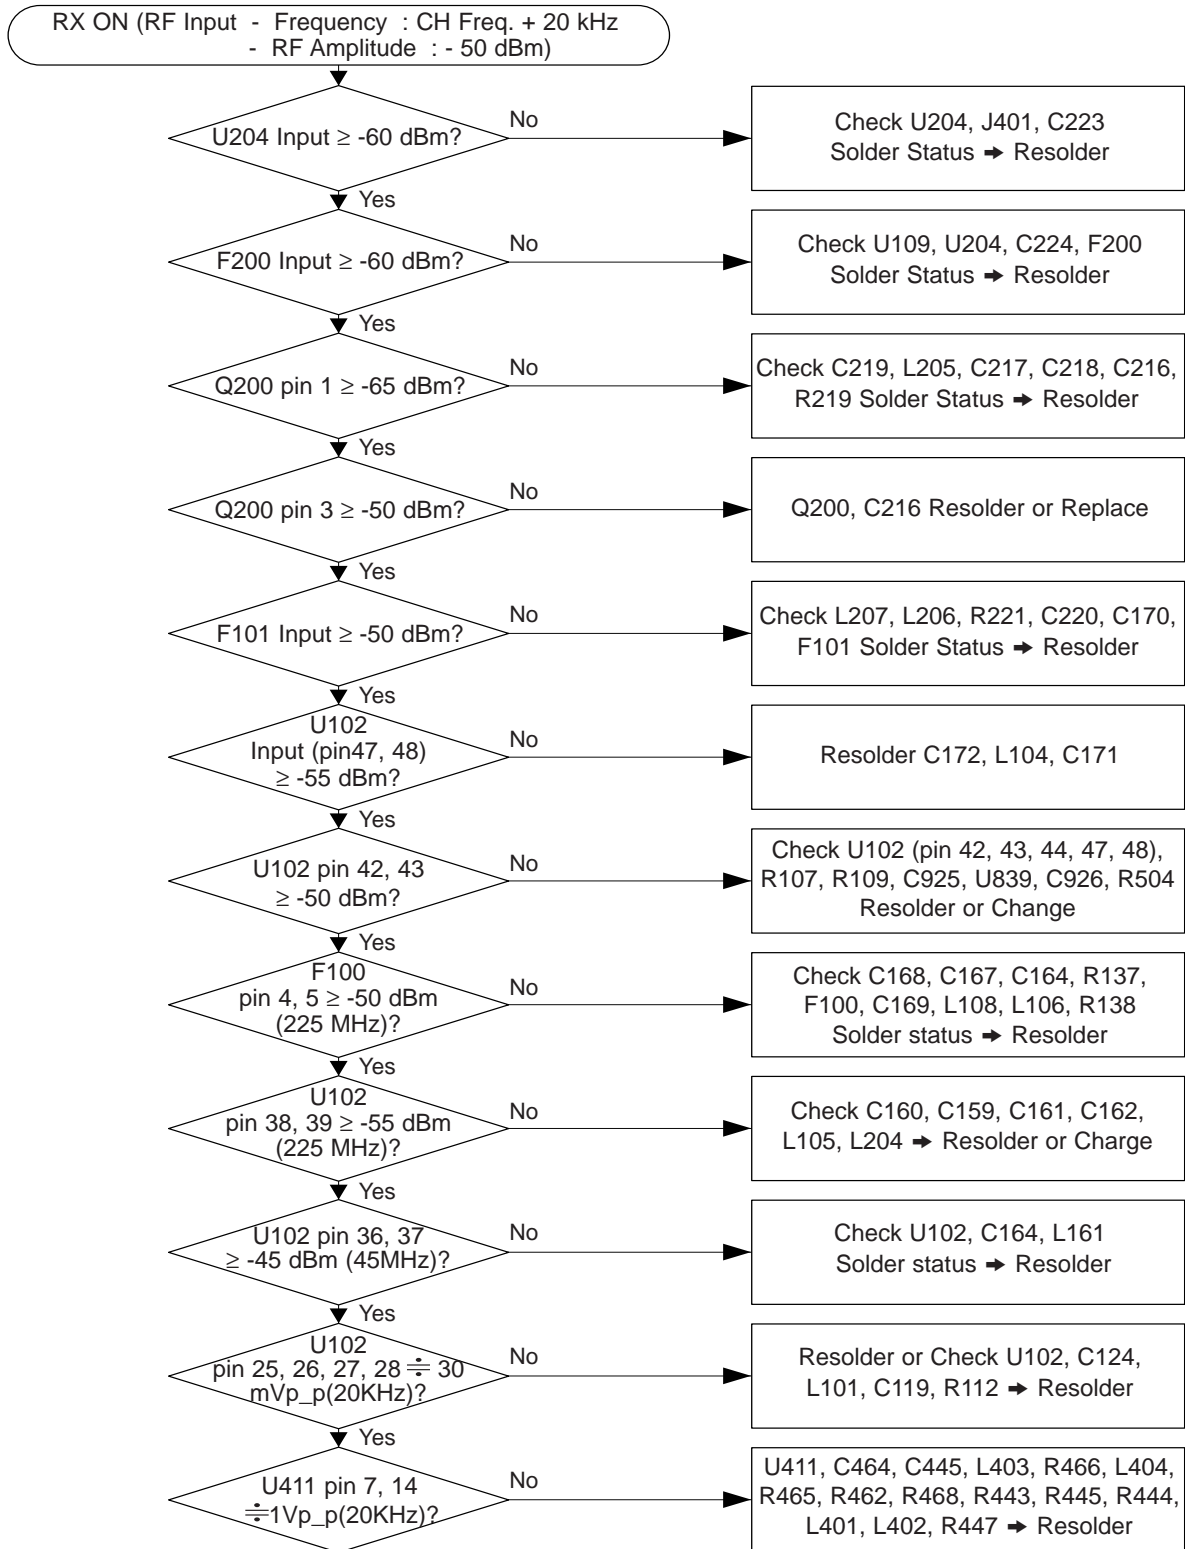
RX ON (RF Input - Frequency : CH Freq. + 20 kHz
- RF Amplitude : - 50 dBm)

U204 Input ≥ -60 dBm?
No
Check U204, J401, C223 Solder Status ➜ Resolder
Yes

F200 Input ≥ -60 dBm?
No
Check U109, U204, C224, F200 Solder Status ➜ Resolder
Yes

Q200 pin 1 ≥ -65 dBm?
No
Check C219, L205, C217, C218, C216, R219 Solder Status ➜ Resolder
Yes

Q200 pin 3 ≥ -50 dBm?
No
Q200, C216 Resolder or Replace
Yes

F101 Input ≥ -50 dBm?
No
Check L207, L206, R221, C220, C170, F101 Solder Status ➜ Resolder
Yes

U102 Input (pin47, 48) ≥ -55 dBm?
No
Resolder C172, L104, C171
Yes

U102 pin 42, 43 ≥ -50 dBm?
No
Check U102 (pin 42, 43, 44, 47, 48), R107, R109, C925, U839, C926, R504 Resolder or Change
Yes

F100 pin 4, 5 ≥ -50 dBm (225 MHz)?
No
Check C168, C167, C164, R137, F100, C169, L108, L106, R138 Solder status ➜ Resolder
Yes

U102 pin 38, 39 ≥ -55 dBm (225 MHz)?
No
Check C160, C159, C161, C162, L105, L204 ➜ Resolder or Charge
Yes

U102 pin 36, 37 ≥ -45 dBm (45MHz)?
No
Check U102, C164, L161 Solder status ➜ Resolder
Yes

U102 pin 25, 26, 27, 28 $\doteqdot$ 30 mVp_p(20KHz)?
No
Resolder or Check U102, C124, L101, C119, R112 ➜ Resolder
Yes

U411 pin 7, 14 $\doteqdot$1Vp_p(20KHz)?
No
U411, C464, C445, L403, R466, L404, R465, R462, R468, R443, R445, R444, L401, L402, R447 ➜ Resolder